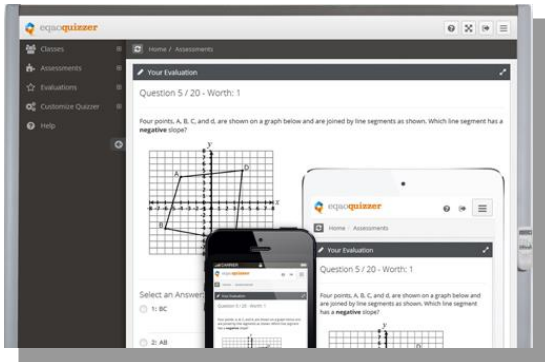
eqsoquizzer

Classes

Assessments

Evaluations

Customize Quizzer

Help

Home / Assessments

Your Evaluation

Question 5 / 20 - Worth: 1

Four points, A, B, C, and d, are shown on a graph below and are joined by line segments as shown. Which line segment has a **negative** slope?

y

A

D

x

B

C

Select an Answer:

1: BC

2: AB

eqsoquizzer

Home / Assessments

Your Evaluation

Question 5 / 20 - Worth: 1

Four points, A, B, C, and d, are shown on a graph below and are joined by line segments as shown. Which line segment has a **negative** slope?

eqsoquizzer

Your Evaluation

Question 5 / 20 - Worth: 1

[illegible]